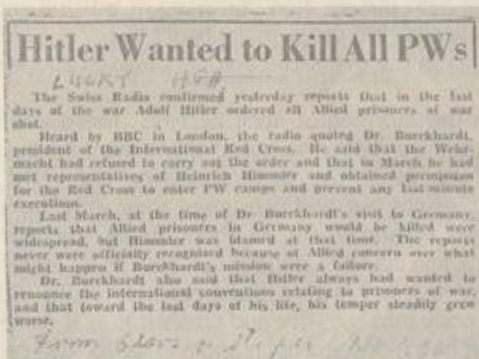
Hitler Wanted to Kill All PWs

LOCKT HSH

The Swiss Radio confirmed yesterday reports that in the last days of the war Adolf Hitler ordered all Allied prisoners of war shot.

Heard by BBC in London, the radio quoted Dr. Burckhardt, president of the International Red Cross. He said that the Wehrmacht had refused to carry out the order and that in March he had met representatives of Heinrich Himmler and obtained permission for the Red Cross to enter PW camps and prevent any last-minute executions.

Last March, at the time of Dr. Burckhardt's visit to Germany, reports that Allied prisoners in Germany would be killed were widespread, but Himmler was blamed at that time. The reports never were officially recognized because of Allied concern over what might happen if Burckhardt's mission were a failure.

Dr. Burckhardt also said that Hitler always had wanted to renounce the international conventions relating to prisoners of war, and that toward the last days of his life, his temper steadily grew worse.

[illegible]